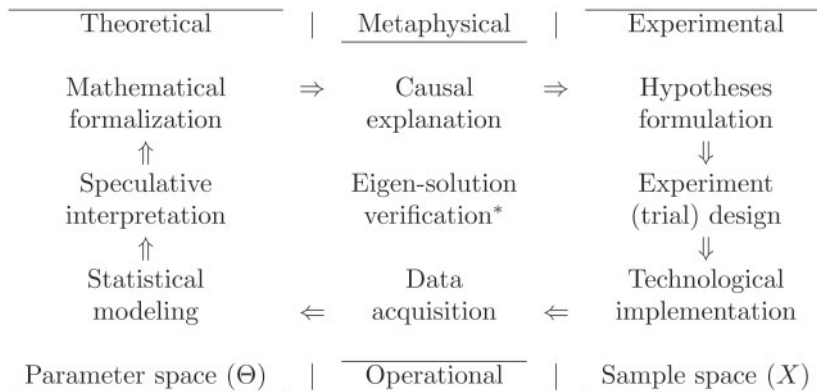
| Theoretical | | Metaphysical | | Experimental |
|---|---|---|---|---|
| Mathematical formalization | $\Rightarrow$ | Causal explanation | $\Rightarrow$ | Hypotheses formulation |
| $\Uparrow$ | | | | $\Downarrow$ |
| Speculative interpretation | | Eigen-solution verification* | | Experiment (trial) design |
| $\Uparrow$ | | | | $\Downarrow$ |
| Statistical modeling | $\Leftarrow$ | Data acquisition | $\Leftarrow$ | Technological implementation |
| Parameter space $(\Theta)$ | | Operational | | Sample space $(X)$ |